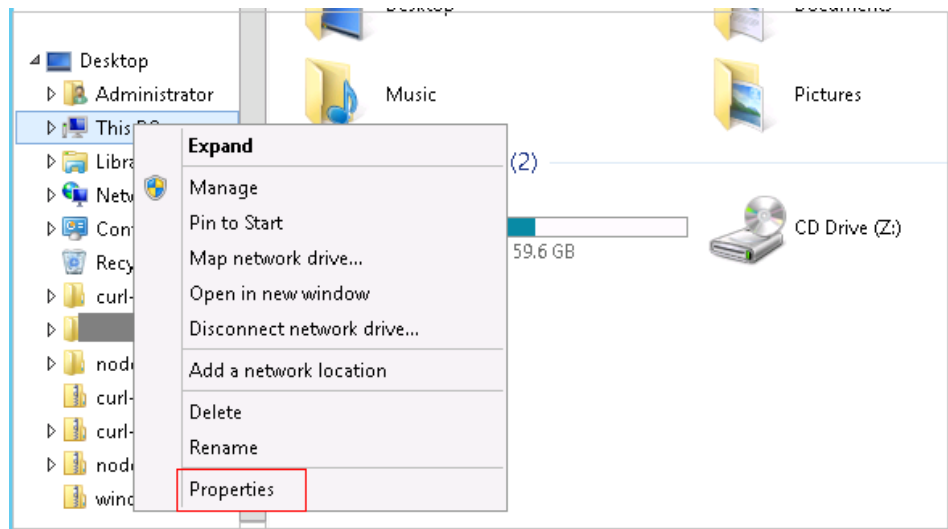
Desktop
Administrator
This PC
Libra
Netw
Cont
Recy
curl-
node
curl-
curl-
node
wind

Desktop
Documents
Music
Pictures
(2)
59.6 GB
CD Drive (Z:)

Expand
Manage
Pin to Start
Map network drive...
Open in new window
Disconnect network drive...
Add a network location
Delete
Rename
Properties